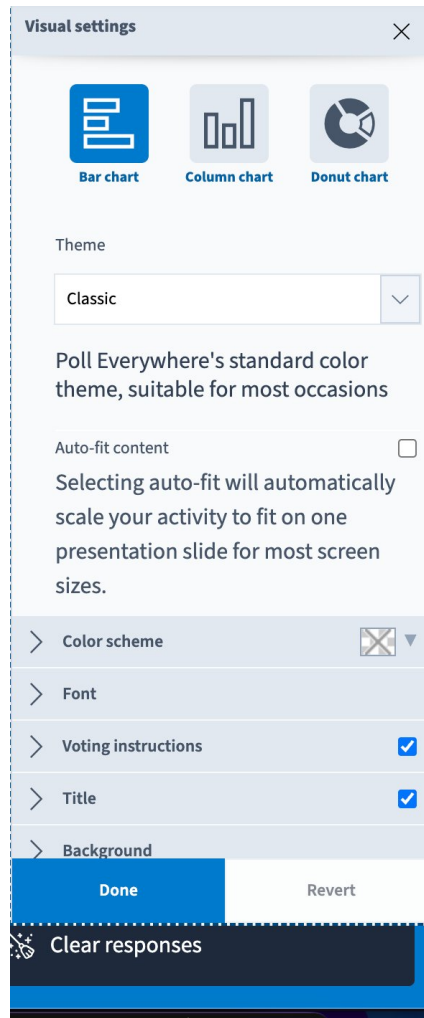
Visual settings

Bar chart
Column chart
Donut chart

Theme

Classic

Poll Everywhere's standard color theme, suitable for most occasions

Auto-fit content

Selecting auto-fit will automatically scale your activity to fit on one presentation slide for most screen sizes.

Color scheme

Font

Voting instructions

Title

Background

Done
Revert

Clear responses